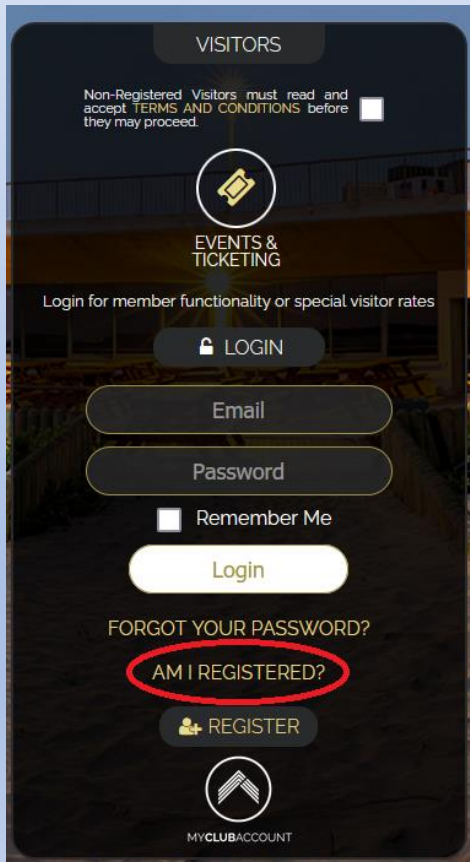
VISITORS

Non-Registered Visitors must read and accept TERMS AND CONDITIONS before they may proceed.

EVENTS & TICKETING

Login for member functionality or special visitor rates

LOGIN

Email

Password

Remember Me

Login

FORGOT YOUR PASSWORD?

AM I REGISTERED?

REGISTER

MYCLUBACCOUNT